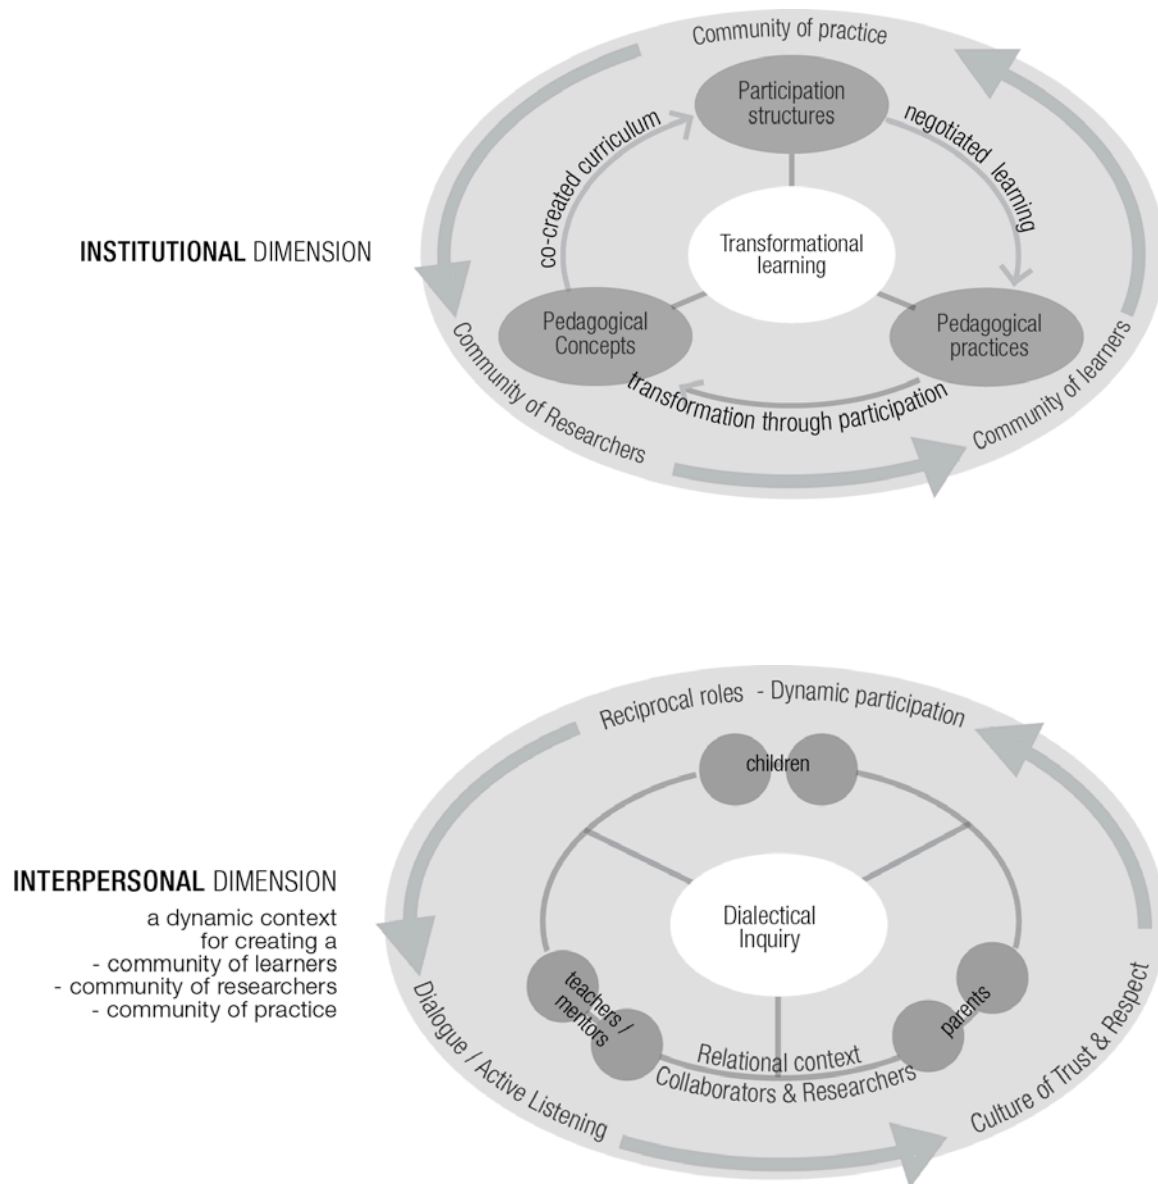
Community of practice

Participation structures

co-created curriculum

negotiated learning

INSTITUTIONAL DIMENSION

Transformational learning

Pedagogical Concepts

Pedagogical practices

transformation through participation

Community of Researchers

Community of learners

Reciprocal roles - Dynamic participation

children

INTERPERSONAL DIMENSION
a dynamic context for creating a
- community of learners
- community of researchers
- community of practice

Dialectical Inquiry

teachers / mentors

parents

Relational context
Collaborators & Researchers

Dialogue / Active Listening

Culture of Trust & Respect